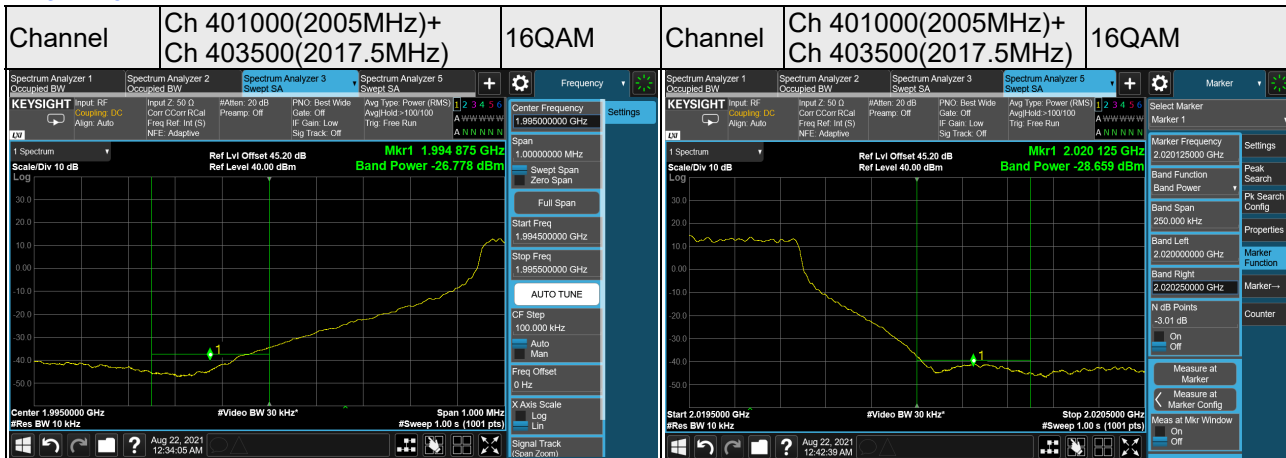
| Channel | Ch 401000(2005MHz)+ Ch 403500(2017.5MHz) | 16QAM | Channel | Ch 401000(2005MHz)+ Ch 403500(2017.5MHz) | 16QAM |
|---|---|---|---|---|---|

Spectrum Analyzer 1 Occupied BW
Spectrum Analyzer 2 Occupied BW
Spectrum Analyzer 3 Swept SA
Spectrum Analyzer 5 Swept SA
Frequency

KEYSIGHT Input: RF Coupling: DC Align: Auto
Input Z: 50 Ω Corr CCorr RCal Freq Ref: Int (S) NFE: Adaptive
#Atten: 20 dB Preamp: Off
PNO: Best Wide Gate: Off IF Gain: Low Sig Track: Off
Avg Type: Power (RMS) Avg|Hold:>100/100 Trig: Free Run
1 2 3 4 5 6
A WWWWW
A NNNNN

1 Spectrum
Scale/Div 10 dB
Log
Ref Lvl Offset 45.20 dB
Ref Level 40.00 dBm
Mkr1 1.994 875 GHz
Band Power -26.778 dBm
30.0
20.0
10.0
0.00
-10.0
-20.0
-30.0
-40.0
-50.0
1
Center 1.9950000 GHz
#Res BW 10 kHz
#Video BW 30 kHz*
Span 1.000 MHz
#Sweep 1.00 s (1001 pts)

Center Frequency
1.995000000 GHz
Settings
Span
1.00000000 MHz
Swept Span
Zero Span
Full Span
Start Freq
1.994500000 GHz
Stop Freq
1.995500000 GHz
AUTO TUNE
CF Step
100.000 kHz
Auto
Man
Freq Offset
0 Hz
X Axis Scale
Log
Lin
Signal Track
(Span Zoom)

Aug 22, 2021
12:34:05 AM

Spectrum Analyzer 1 Occupied BW
Spectrum Analyzer 2 Occupied BW
Spectrum Analyzer 3 Swept SA
Spectrum Analyzer 5 Swept SA
Marker

KEYSIGHT Input: RF Coupling: DC Align: Auto
Input Z: 50 Ω Corr CCorr RCal Freq Ref: Int (S) NFE: Adaptive
#Atten: 20 dB Preamp: Off
PNO: Best Wide Gate: Off IF Gain: Low Sig Track: Off
Avg Type: Power (RMS) Avg|Hold:>100/100 Trig: Free Run
1 2 3 4 5 6
A WWWWW
A NNNNN

1 Spectrum
Scale/Div 10 dB
Log
Ref Lvl Offset 45.20 dB
Ref Level 40.00 dBm
Mkr1 2.020 125 GHz
Band Power -28.659 dBm
30.0
20.0
10.0
0.00
-10.0
-20.0
-30.0
-40.0
-50.0
1
Start 2.0195000 GHz
#Res BW 10 kHz
#Video BW 30 kHz*
Stop 2.0205000 GHz
#Sweep 1.00 s (1001 pts)

Select Marker
Marker 1
Marker Frequency
2.020125000 GHz
Settings
Band Function
Band Power
Peak Search
Band Span
250.000 kHz
Pk Search Config
Band Left
2.020000000 GHz
Properties
Band Right
2.020250000 GHz
Marker Function
Marker→
N dB Points
-3.01 dB
On
Off
Counter
Measure at Marker
Measure at Marker Config
Meas at Mkr Window
On
Off

Aug 22, 2021
12:42:39 AM